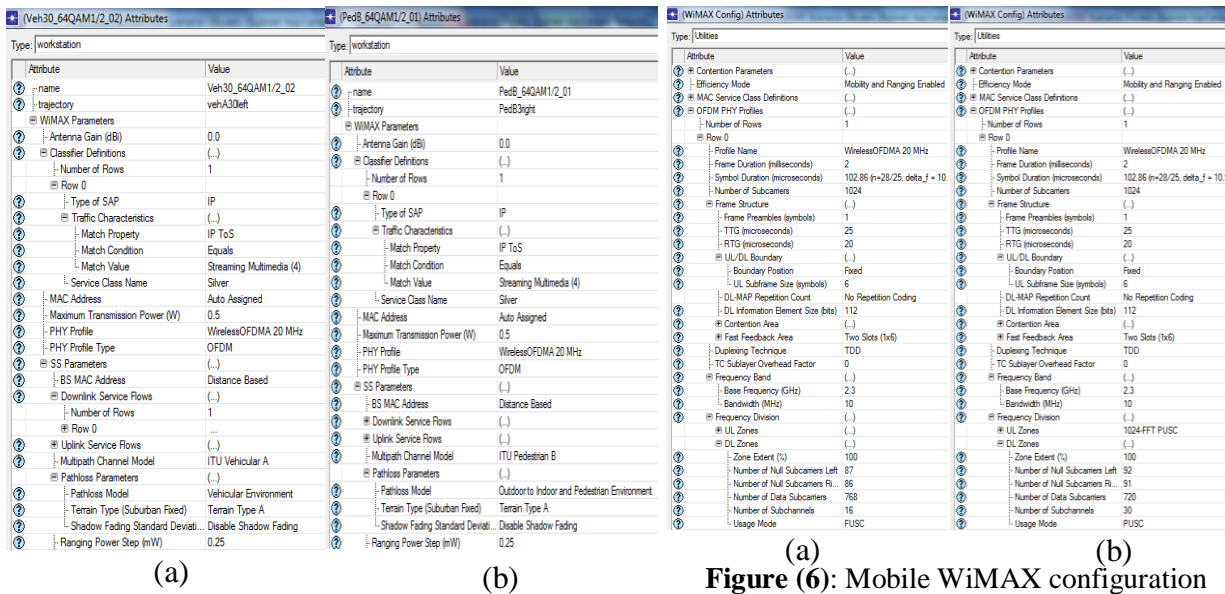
(Veh30_64QAM1/2_02) Attributes

Type: workstation

| Attribute | Value |
|---|---|
| name | Veh30_64QAM1/2_02 |
| trajectory | vehA30left |
| WiMAX Parameters | |
| Antenna Gain (dBi) | 0.0 |
| Classifier Definitions | (...) |
| Number of Rows | 1 |
| Row 0 | |
| Type of SAP | IP |
| Traffic Characteristics | (...) |
| Match Property | IP ToS |
| Match Condition | Equals |
| Match Value | Streaming Multimedia (4) |
| Service Class Name | Silver |
| MAC Address | Auto Assigned |
| Maximum Transmission Power (W) | 0.5 |
| PHY Profile | WirelessOFDMA 20 MHz |
| PHY Profile Type | OFDM |
| SS Parameters | (...) |
| BS MAC Address | Distance Based |
| Downlink Service Flows | (...) |
| Number of Rows | 1 |
| Row 0 | ... |
| Uplink Service Flows | (...) |
| Multipath Channel Model | ITU Vehicular A |
| Pathloss Parameters | (...) |
| Pathloss Model | Vehicular Environment |
| Terrain Type (Suburban Fixed) | Terrain Type A |
| Shadow Fading Standard Deviati... | Disable Shadow Fading |
| Ranging Power Step (mW) | 0.25 |

(a)

(PedB_64QAM1/2_01) Attributes

Type: workstation

| Attribute | Value |
|---|---|
| name | PedB_64QAM1/2_01 |
| trajectory | PedB3right |
| WiMAX Parameters | |
| Antenna Gain (dBi) | 0.0 |
| Classifier Definitions | (...) |
| Number of Rows | 1 |
| Row 0 | |
| Type of SAP | IP |
| Traffic Characteristics | (...) |
| Match Property | IP ToS |
| Match Condition | Equals |
| Match Value | Streaming Multimedia (4) |
| Service Class Name | Silver |
| MAC Address | Auto Assigned |
| Maximum Transmission Power (W) | 0.5 |
| PHY Profile | WirelessOFDMA 20 MHz |
| PHY Profile Type | OFDM |
| SS Parameters | (...) |
| BS MAC Address | Distance Based |
| Downlink Service Flows | (...) |
| Uplink Service Flows | (...) |
| Multipath Channel Model | ITU Pedestrian B |
| Pathloss Parameters | (...) |
| Pathloss Model | Outdoor to Indoor and Pedestrian Environment |
| Terrain Type (Suburban Fixed) | Terrain Type A |
| Shadow Fading Standard Deviati... | Disable Shadow Fading |
| Ranging Power Step (mW) | 0.25 |

(b)

(WiMAX Config) Attributes

Type: Utilities

| Attribute | Value |
|---|---|
| Contention Parameters | (...) |
| Efficiency Mode | Mobility and Ranging Enabled |
| MAC Service Class Definitions | (...) |
| OFDM PHY Profiles | (...) |
| Number of Rows | 1 |
| Row 0 | |
| Profile Name | WirelessOFDMA 20 MHz |
| Frame Duration (milliseconds) | 2 |
| Symbol Duration (microseconds) | 102.86 (n=28/25, delta_f = 10. |
| Number of Subcarriers | 1024 |
| Frame Structure | (...) |
| Frame Preambles (symbols) | 1 |
| TTG (microseconds) | 25 |
| RTG (microseconds) | 20 |
| UL/DL Boundary | (...) |
| Boundary Position | Fixed |
| UL Subframe Size (symbols) | 6 |
| DL-MAP Repetition Count | No Repetition Coding |
| DL Information Element Size (bits) | 112 |
| Contention Area | (...) |
| Fast Feedback Area | Two Slots (1x6) |
| Duplexing Technique | TDD |
| TC Sublayer Overhead Factor | 0 |
| Frequency Band | (...) |
| Base Frequency (GHz) | 2.3 |
| Bandwidth (MHz) | 10 |
| Frequency Division | (...) |
| UL Zones | (...) |
| DL Zones | (...) |
| Zone Extent (%) | 100 |
| Number of Null Subcarriers Left | 87 |
| Number of Null Subcarriers Ri... | 86 |
| Number of Data Subcarriers | 768 |
| Number of Subchannels | 16 |
| Usage Mode | FUSC |

(a)

(WiMAX Config) Attributes

Type: Utilities

| Attribute | Value |
|---|---|
| Contention Parameters | (...) |
| Efficiency Mode | Mobility and Ranging Enabled |
| MAC Service Class Definitions | (...) |
| OFDM PHY Profiles | (...) |
| Number of Rows | 1 |
| Row 0 | |
| Profile Name | WirelessOFDMA 20 MHz |
| Frame Duration (milliseconds) | 2 |
| Symbol Duration (microseconds) | 102.86 (n=28/25, delta_f = 10. |
| Number of Subcarriers | 1024 |
| Frame Structure | (...) |
| Frame Preambles (symbols) | 1 |
| TTG (microseconds) | 25 |
| RTG (microseconds) | 20 |
| UL/DL Boundary | (...) |
| Boundary Position | Fixed |
| UL Subframe Size (symbols) | 6 |
| DL-MAP Repetition Count | No Repetition Coding |
| DL Information Element Size (bits) | 112 |
| Contention Area | (...) |
| Fast Feedback Area | Two Slots (1x6) |
| Duplexing Technique | TDD |
| TC Sublayer Overhead Factor | 0 |
| Frequency Band | (...) |
| Base Frequency (GHz) | 2.3 |
| Bandwidth (MHz) | 10 |
| Frequency Division | (...) |
| UL Zones | 1024-FFT PUSC |
| DL Zones | (...) |
| Zone Extent (%) | 100 |
| Number of Null Subcarriers Left | 92 |
| Number of Null Subcarriers Ri... | 91 |
| Number of Data Subcarriers | 720 |
| Number of Subchannels | 30 |
| Usage Mode | PUSC |

(b)

**Figure (6)**: Mobile WiMAX configuration